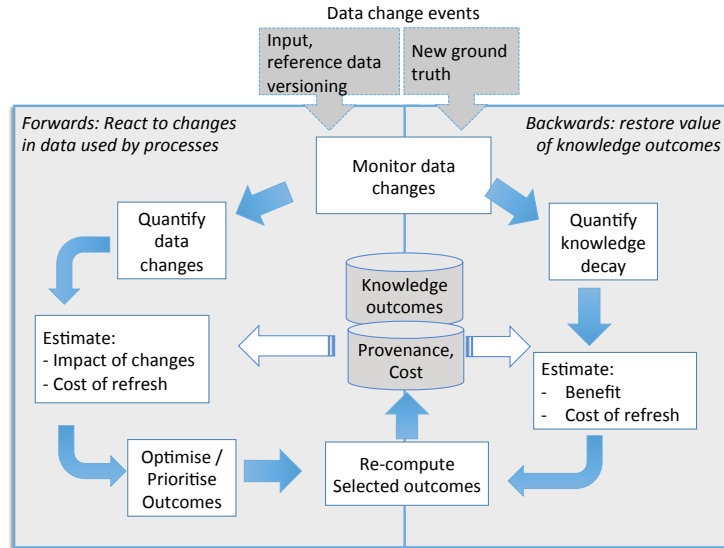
Data change events

Input, reference data versioning

New ground truth

Forwards: React to changes in data used by processes

Backwards: restore value of knowledge outcomes

Monitor data changes

Quantify data changes

Quantify knowledge decay

Knowledge outcomes

Provenance, Cost

Estimate:
- Impact of changes
- Cost of refresh

Estimate:
- Benefit
- Cost of refresh

Optimise / Prioritise Outcomes

Re-compute Selected outcomes